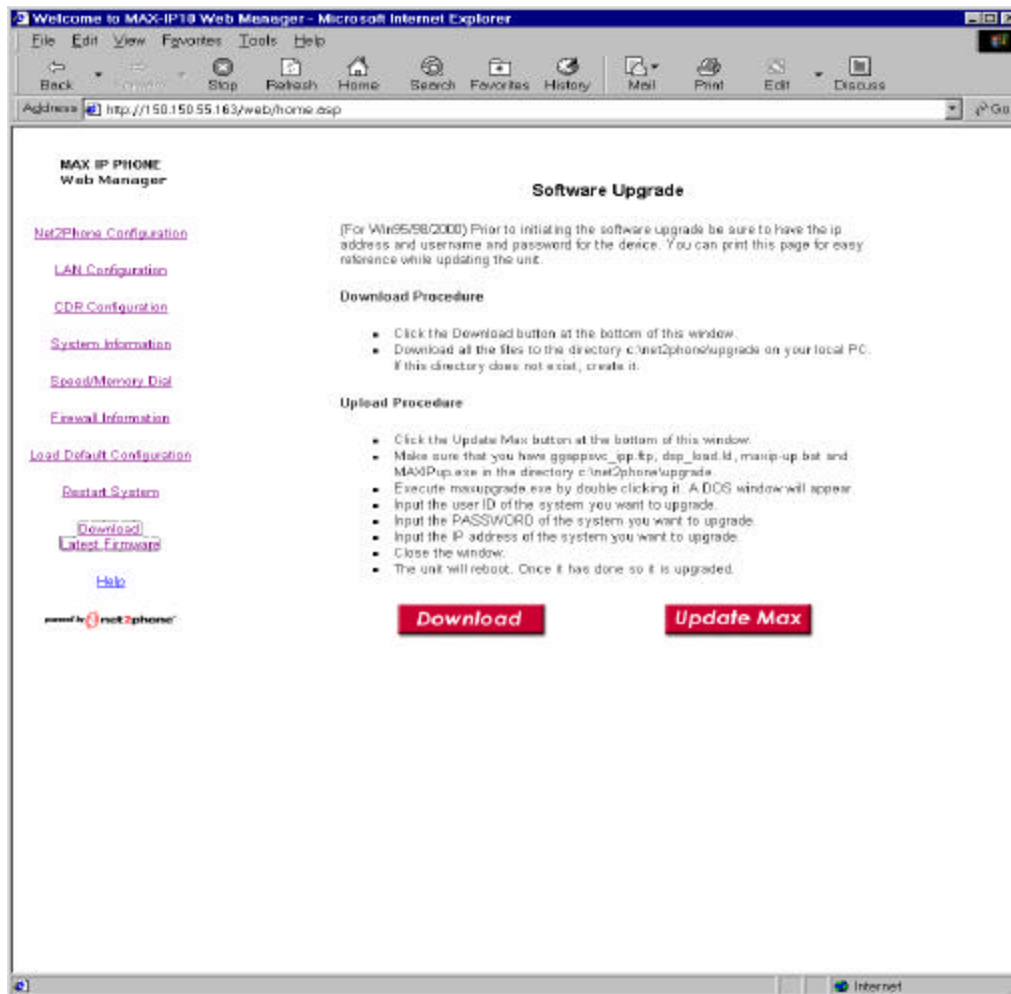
Welcome to MAX-IP10 Web Manager - Microsoft Internet Explorer

File Edit View Favorites Tools Help

Back Forward Stop Refresh Home Search Favorites History Mail Print Edit Discuss

Address http://150.150.55.163/web/home.asp

Go

MAX IP PHONE
Web Manager

Net2Phone Configuration

LAN Configuration

CDR Configuration

System Information

Speed/Memory Dial

Firewall Information

Load Default Configuration

Restart System

Download Latest Firmware

Help

powered by net2phone

Software Upgrade

(For Win95/98/2000) Prior to initiating the software upgrade be sure to have the ip address and username and password for the device. You can print this page for easy reference while updating the unit.

Download Procedure

- Click the Download button at the bottom of this window.
- Download all the files to the directory c:\net2phone\upgrade on your local PC. If this directory does not exist, create it.

Upload Procedure

- Click the Update Max button at the bottom of this window.
- Make sure that you have ggappsvc_ipp.ftp, dsp_load.ld, maxip-up.bat and MAXIPup.exe in the directory c:\net2phone\upgrade.
- Execute maxupgrade.exe by double clicking it. A DOS window will appear.
- Input the user ID of the system you want to upgrade.
- Input the PASSWORD of the system you want to upgrade.
- Input the IP address of the system you want to upgrade.
- Close the window.
- The unit will reboot. Once it has done so it is upgraded.

Download

Update Max

Internet